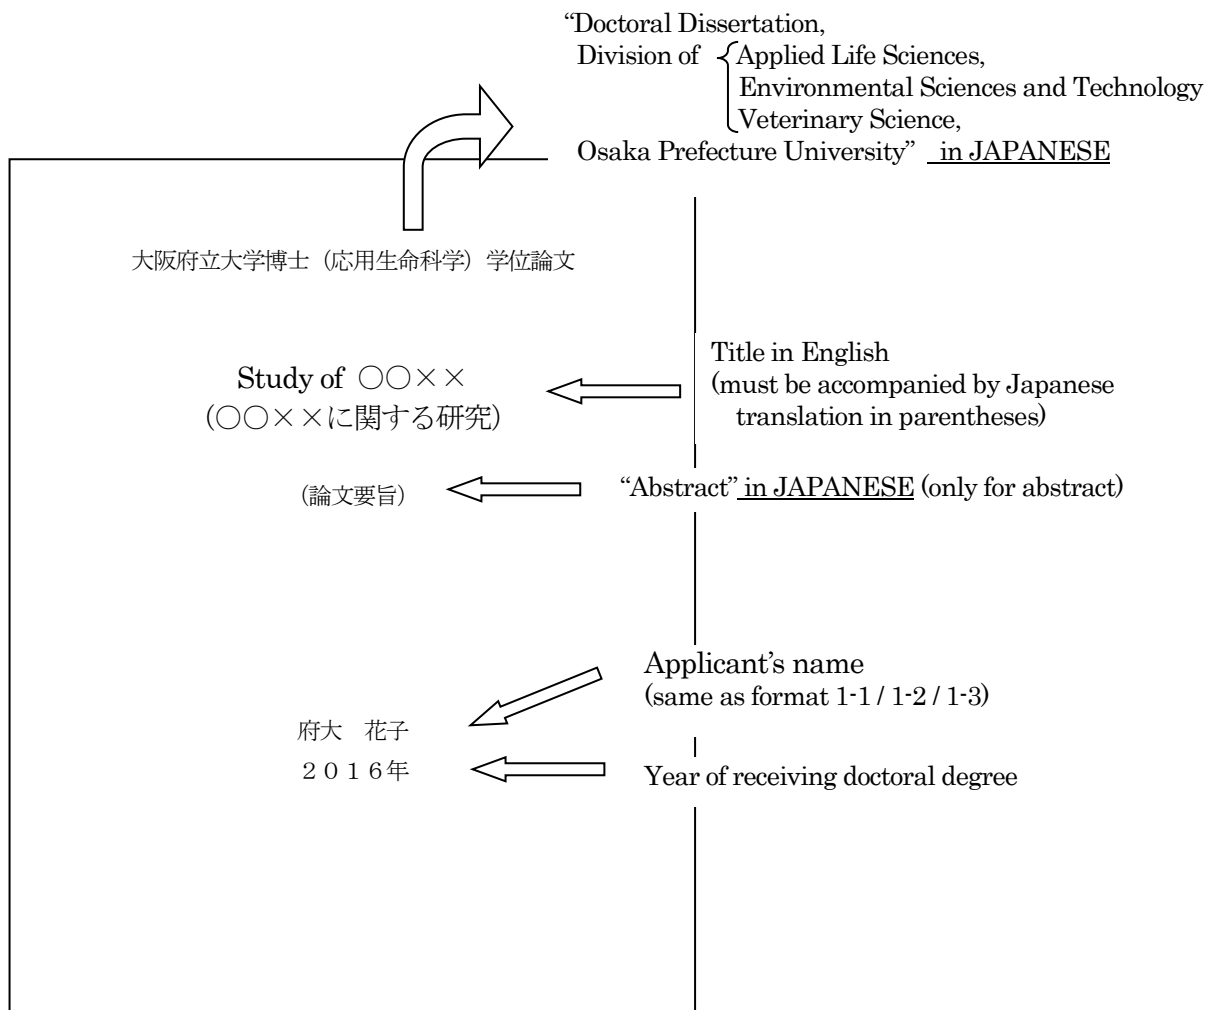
"Doctoral Dissertation,
Division of Applied Life Sciences,
Environmental Sciences and Technology
Veterinary Science,
Osaka Prefecture University" in JAPANESE

大阪府立大学博士（応用生命科学）学位論文

Study of ○○××
(○○××に関する研究)

Title in English
(must be accompanied by Japanese translation in parentheses)

（論文要旨）

"Abstract" in JAPANESE (only for abstract)

Applicant's name
(same as format 1-1 / 1-2 / 1-3)

府大　花子

２０１６年

Year of receiving doctoral degree